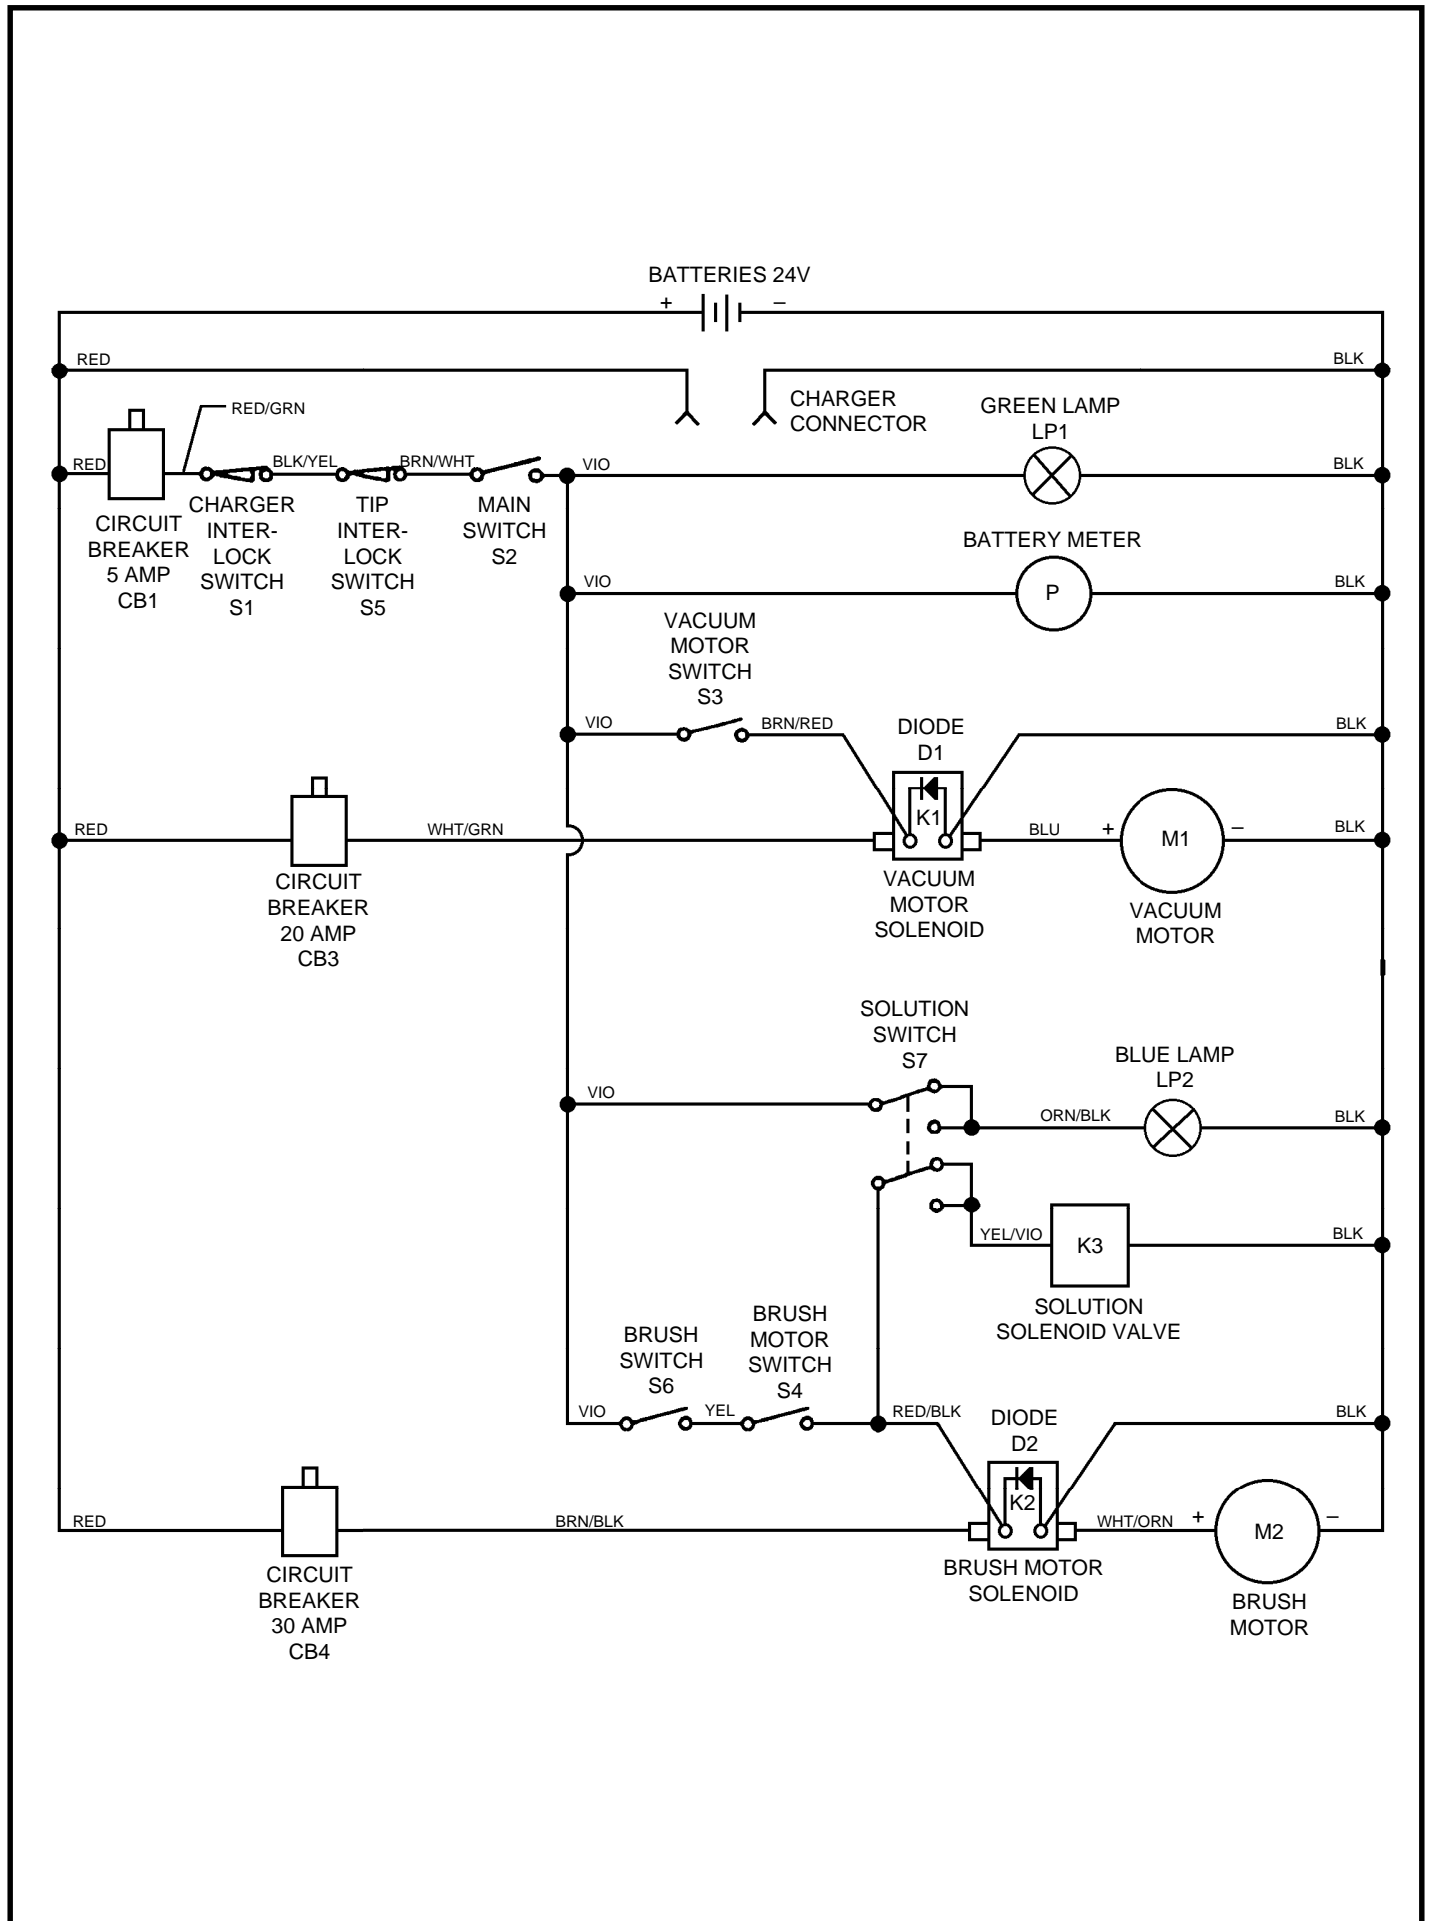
BATTERIES 24V
+
–
RED
BLK
CHARGER CONNECTOR
RED/GRN
GREEN LAMP LP1
RED
BLK/YEL
BRN/WHT
VIO
BLK
CIRCUIT BREAKER 5 AMP CB1
CHARGER INTER-LOCK SWITCH S1
TIP INTER-LOCK SWITCH S5
MAIN SWITCH S2
BATTERY METER
VIO
P
BLK
VACUUM MOTOR SWITCH S3
VIO
BRN/RED
DIODE D1
BLK
K1
RED
WHT/GRN
BLU
+
M1
–
BLK
CIRCUIT BREAKER 20 AMP CB3
VACUUM MOTOR SOLENOID
VACUUM MOTOR
SOLUTION SWITCH S7
BLUE LAMP LP2
VIO
ORN/BLK
BLK
YEL/VIO
K3
BLK
SOLUTION SOLENOID VALVE
BRUSH SWITCH S6
BRUSH MOTOR SWITCH S4
VIO
YEL
RED/BLK
DIODE D2
BLK
K2
RED
BRN/BLK
WHT/ORN
+
M2
–
CIRCUIT BREAKER 30 AMP CB4
BRUSH MOTOR SOLENOID
BRUSH MOTOR